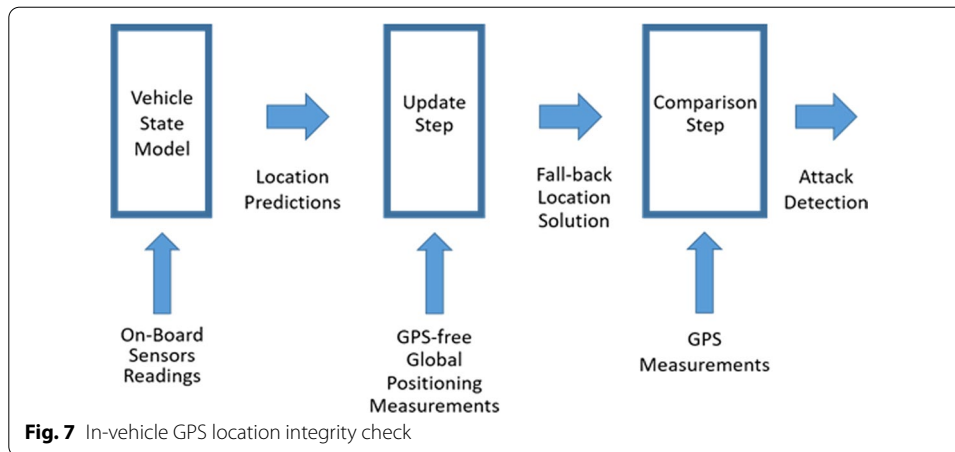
Vehicle State Model

Location Predictions

Update Step

Fall-back Location Solution

Comparison Step

Attack Detection

On-Board Sensors Readings

GPS-free Global Positioning Measurements

GPS Measurements

**Fig. 7** In-vehicle GPS location integrity check